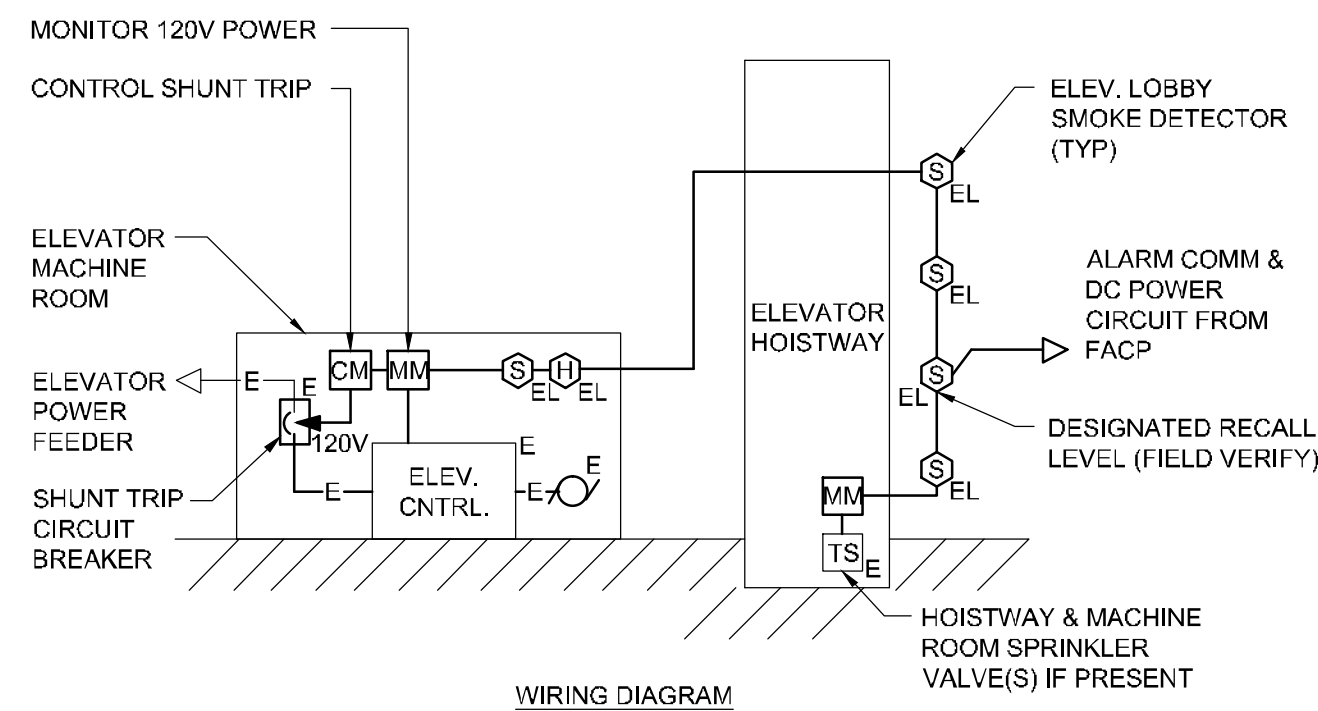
MONITOR 120V POWER

CONTROL SHUNT TRIP

ELEV. LOBBY SMOKE DETECTOR (TYP)

S
EL

S
EL

ALARM COMM & DC POWER CIRCUIT FROM FACP

ELEVATOR MACHINE ROOM

ELEVATOR HOISTWAY

CM
MM
S
EL
H
EL

ELEVATOR POWER FEEDER

E
E
120V

S
EL

DESIGNATED RECALL LEVEL (FIELD VERIFY)

E
ELEV. CNTRL.
E
E
E

S
EL

SHUNT TRIP CIRCUIT BREAKER

MM
TS
E

HOISTWAY & MACHINE ROOM SPRINKLER VALVE(S) IF PRESENT

WIRING DIAGRAM